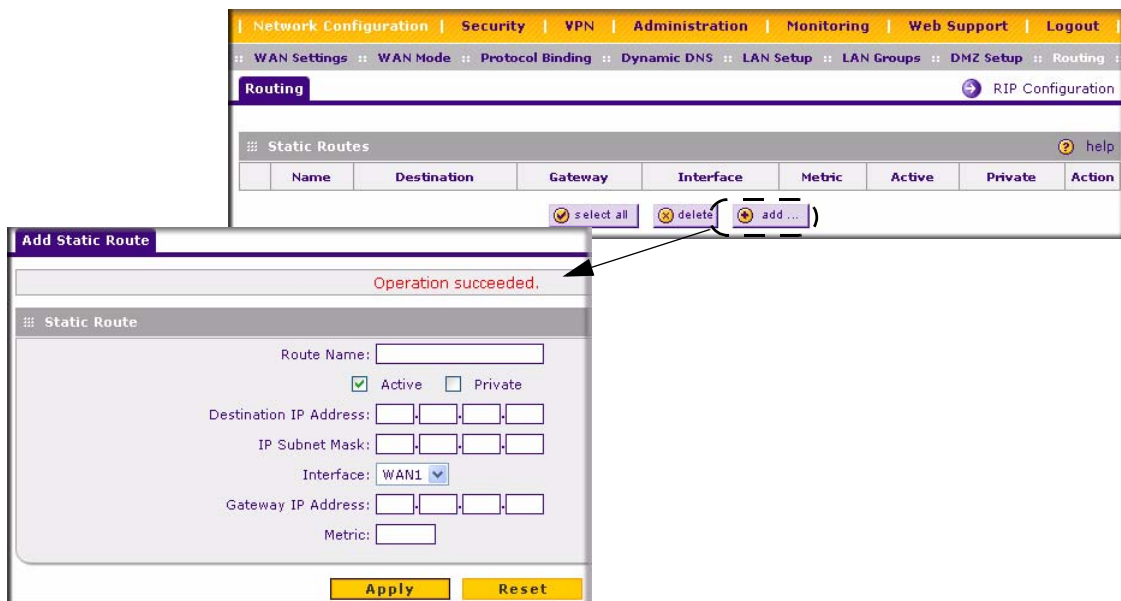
| Network Configuration | Security | VPN | Administration | Monitoring | Web Support | Logout |

:: WAN Settings :: WAN Mode :: Protocol Binding :: Dynamic DNS :: LAN Setup :: LAN Groups :: DMZ Setup :: Routing :

Routing

RIP Configuration

Static Routes

help

| | Name | Destination | Gateway | Interface | Metric | Active | Private | Action |
|---|---|---|---|---|---|---|---|---|

select all delete add ...

Add Static Route

Operation succeeded.

Static Route

Route Name:

Active Private

Destination IP Address:

IP Subnet Mask:

Interface: WAN1

Gateway IP Address:

Metric:

Apply Reset